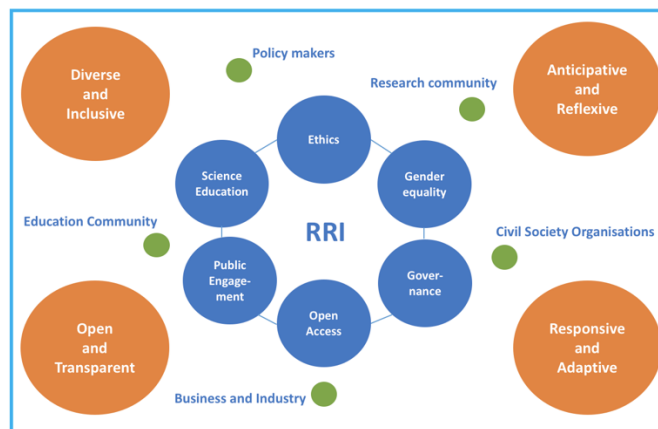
Diverse and Inclusive

Policy makers

Research community

Anticipative and Reflexive

Ethics

Science Education

Gender equality

RRI

Education Community

Civil Society Organisations

Public Engagement

Governance

Open Access

Open and Transparent

Responsive and Adaptive

Business and Industry